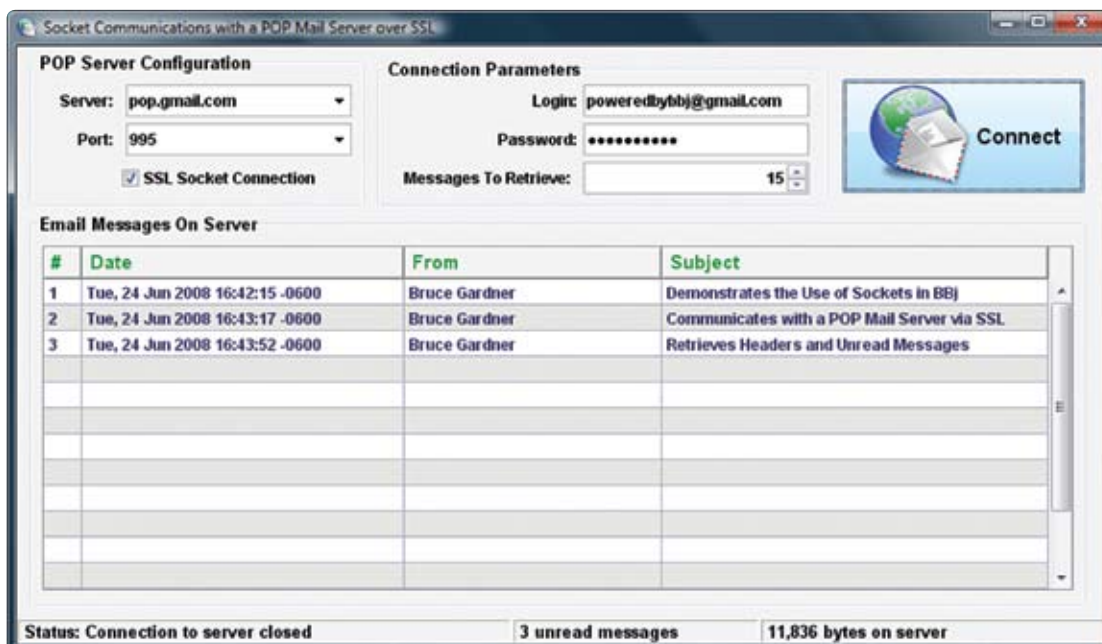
Socket Communications with a POP Mail Server over SSL

POP Server Configuration

Server: pop.gmail.com

Port: 995

SSL Socket Connection

Connection Parameters

Login: poweredbybbj@gmail.com

Password: ••••••••••

Messages To Retrieve: 15

Connect

Email Messages On Server

| # | Date | From | Subject |
|---|---|---|---|
| 1 | Tue, 24 Jun 2008 16:42:15 -0600 | Bruce Gardner | Demonstrates the Use of Sockets in BBj |
| 2 | Tue, 24 Jun 2008 16:43:17 -0600 | Bruce Gardner | Communicates with a POP Mail Server via SSL |
| 3 | Tue, 24 Jun 2008 16:43:52 -0600 | Bruce Gardner | Retrieves Headers and Unread Messages |

Status: Connection to server closed

3 unread messages

11,836 bytes on server